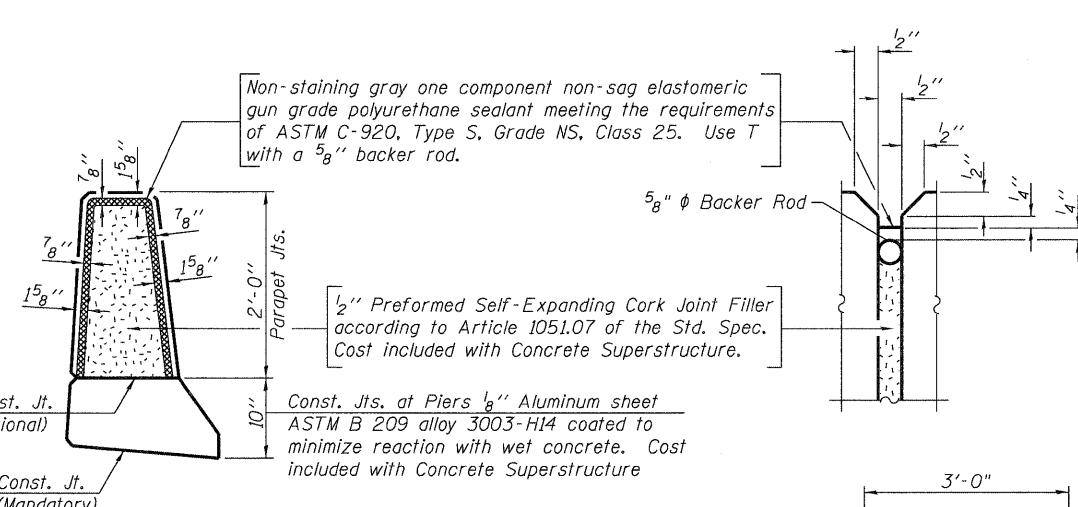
Non-staining gray one component non-sag elastomeric gun grade polyurethane sealant meeting the requirements of ASTM C-920, Type S, Grade NS, Class 25. Use T with a $\frac{5}{8}$'' backer rod.

$\frac{7}{8}$''
$1\frac{5}{8}$''
$\frac{7}{8}$''
$\frac{7}{8}$''
$1\frac{5}{8}$''
$1\frac{5}{8}$''
2'-0''
Parapet Jts.

$\frac{1}{2}$'' Preformed Self-Expanding Cork Joint Filler according to Article 1051.07 of the Std. Spec. Cost included with Concrete Superstructure.

st. Jt.
ional)
10''
Const. Jts. at Piers $\frac{1}{8}$'' Aluminum sheet ASTM B 209 alloy 3003-H14 coated to minimize reaction with wet concrete. Cost included with Concrete Superstructure

Const. Jt.
(Mandatory)

$\frac{1}{2}$''
$\frac{1}{2}$''
$\frac{1}{2}$''
$\frac{1}{2}$''
$\frac{1}{4}$''
$\frac{1}{4}$''
$\frac{5}{8}$'' $\phi$ Backer Rod

3'-0"